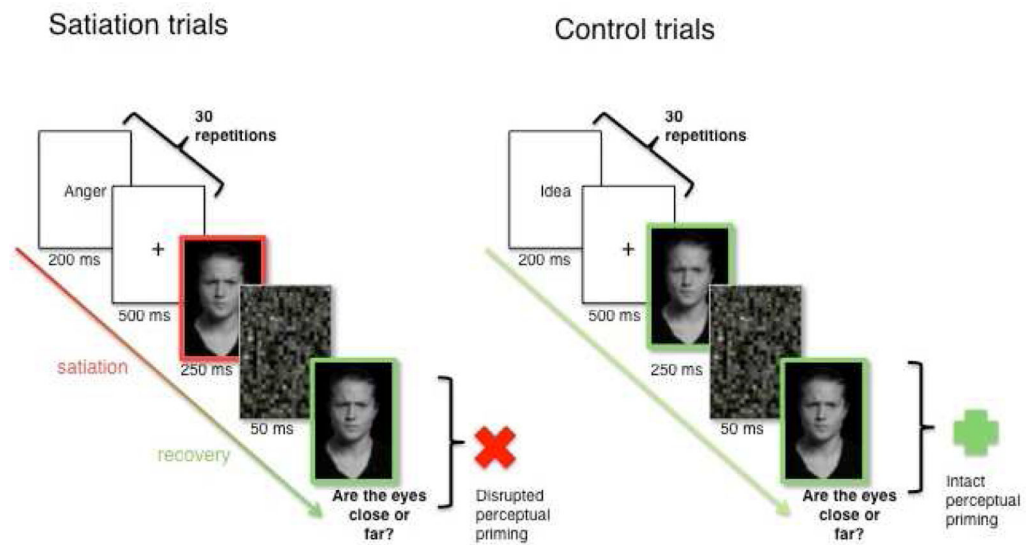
Satiation trials

30 repetitions

Anger

200 ms

+

500 ms

250 ms

50 ms

satiation

recovery

Are the eyes close or far?

Disrupted perceptual priming

Control trials

30 repetitions

Idea

200 ms

+

500 ms

250 ms

50 ms

Are the eyes close or far?

Intact perceptual priming